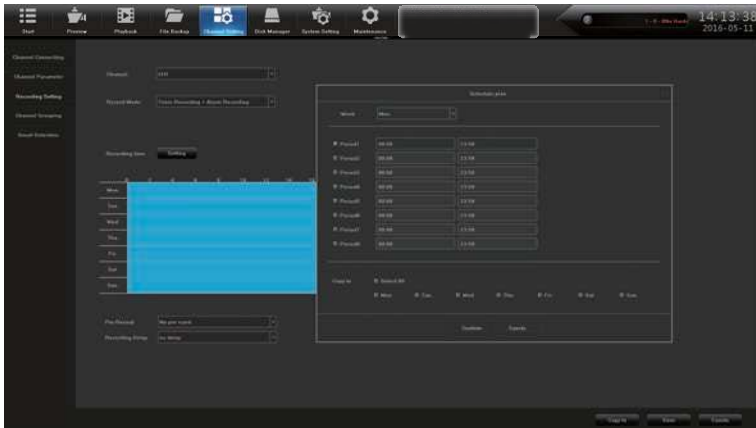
Start Preview Playback File Backup Channel Setting Disk Manager System Setting Maintenance

14:13:38
2016-05-11

Channel Connecting
Channel Parameter
Recording Setting
Channel Grouping
Email Schedules

Channel: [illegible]
Record Mode: Timer Recording + Alarm Recording
Recording time: Setting

Mon
Tue
Wed
Thu
Fri
Sat
Sun

Pre Record: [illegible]
Recording Delay: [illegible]

Schedule plan
Week: Mon

Period1 00:00 23:59
Period2 00:00 23:59
Period3 00:00 23:59
Period4 00:00 23:59
Period5 00:00 23:59
Period6 00:00 23:59
Period7 00:00 23:59
Period8 00:00 23:59

Copy to: Select All
Mon Tue Wed Thu Fri Sat Sun

Confirm Cancel

Copy to Save Cancel